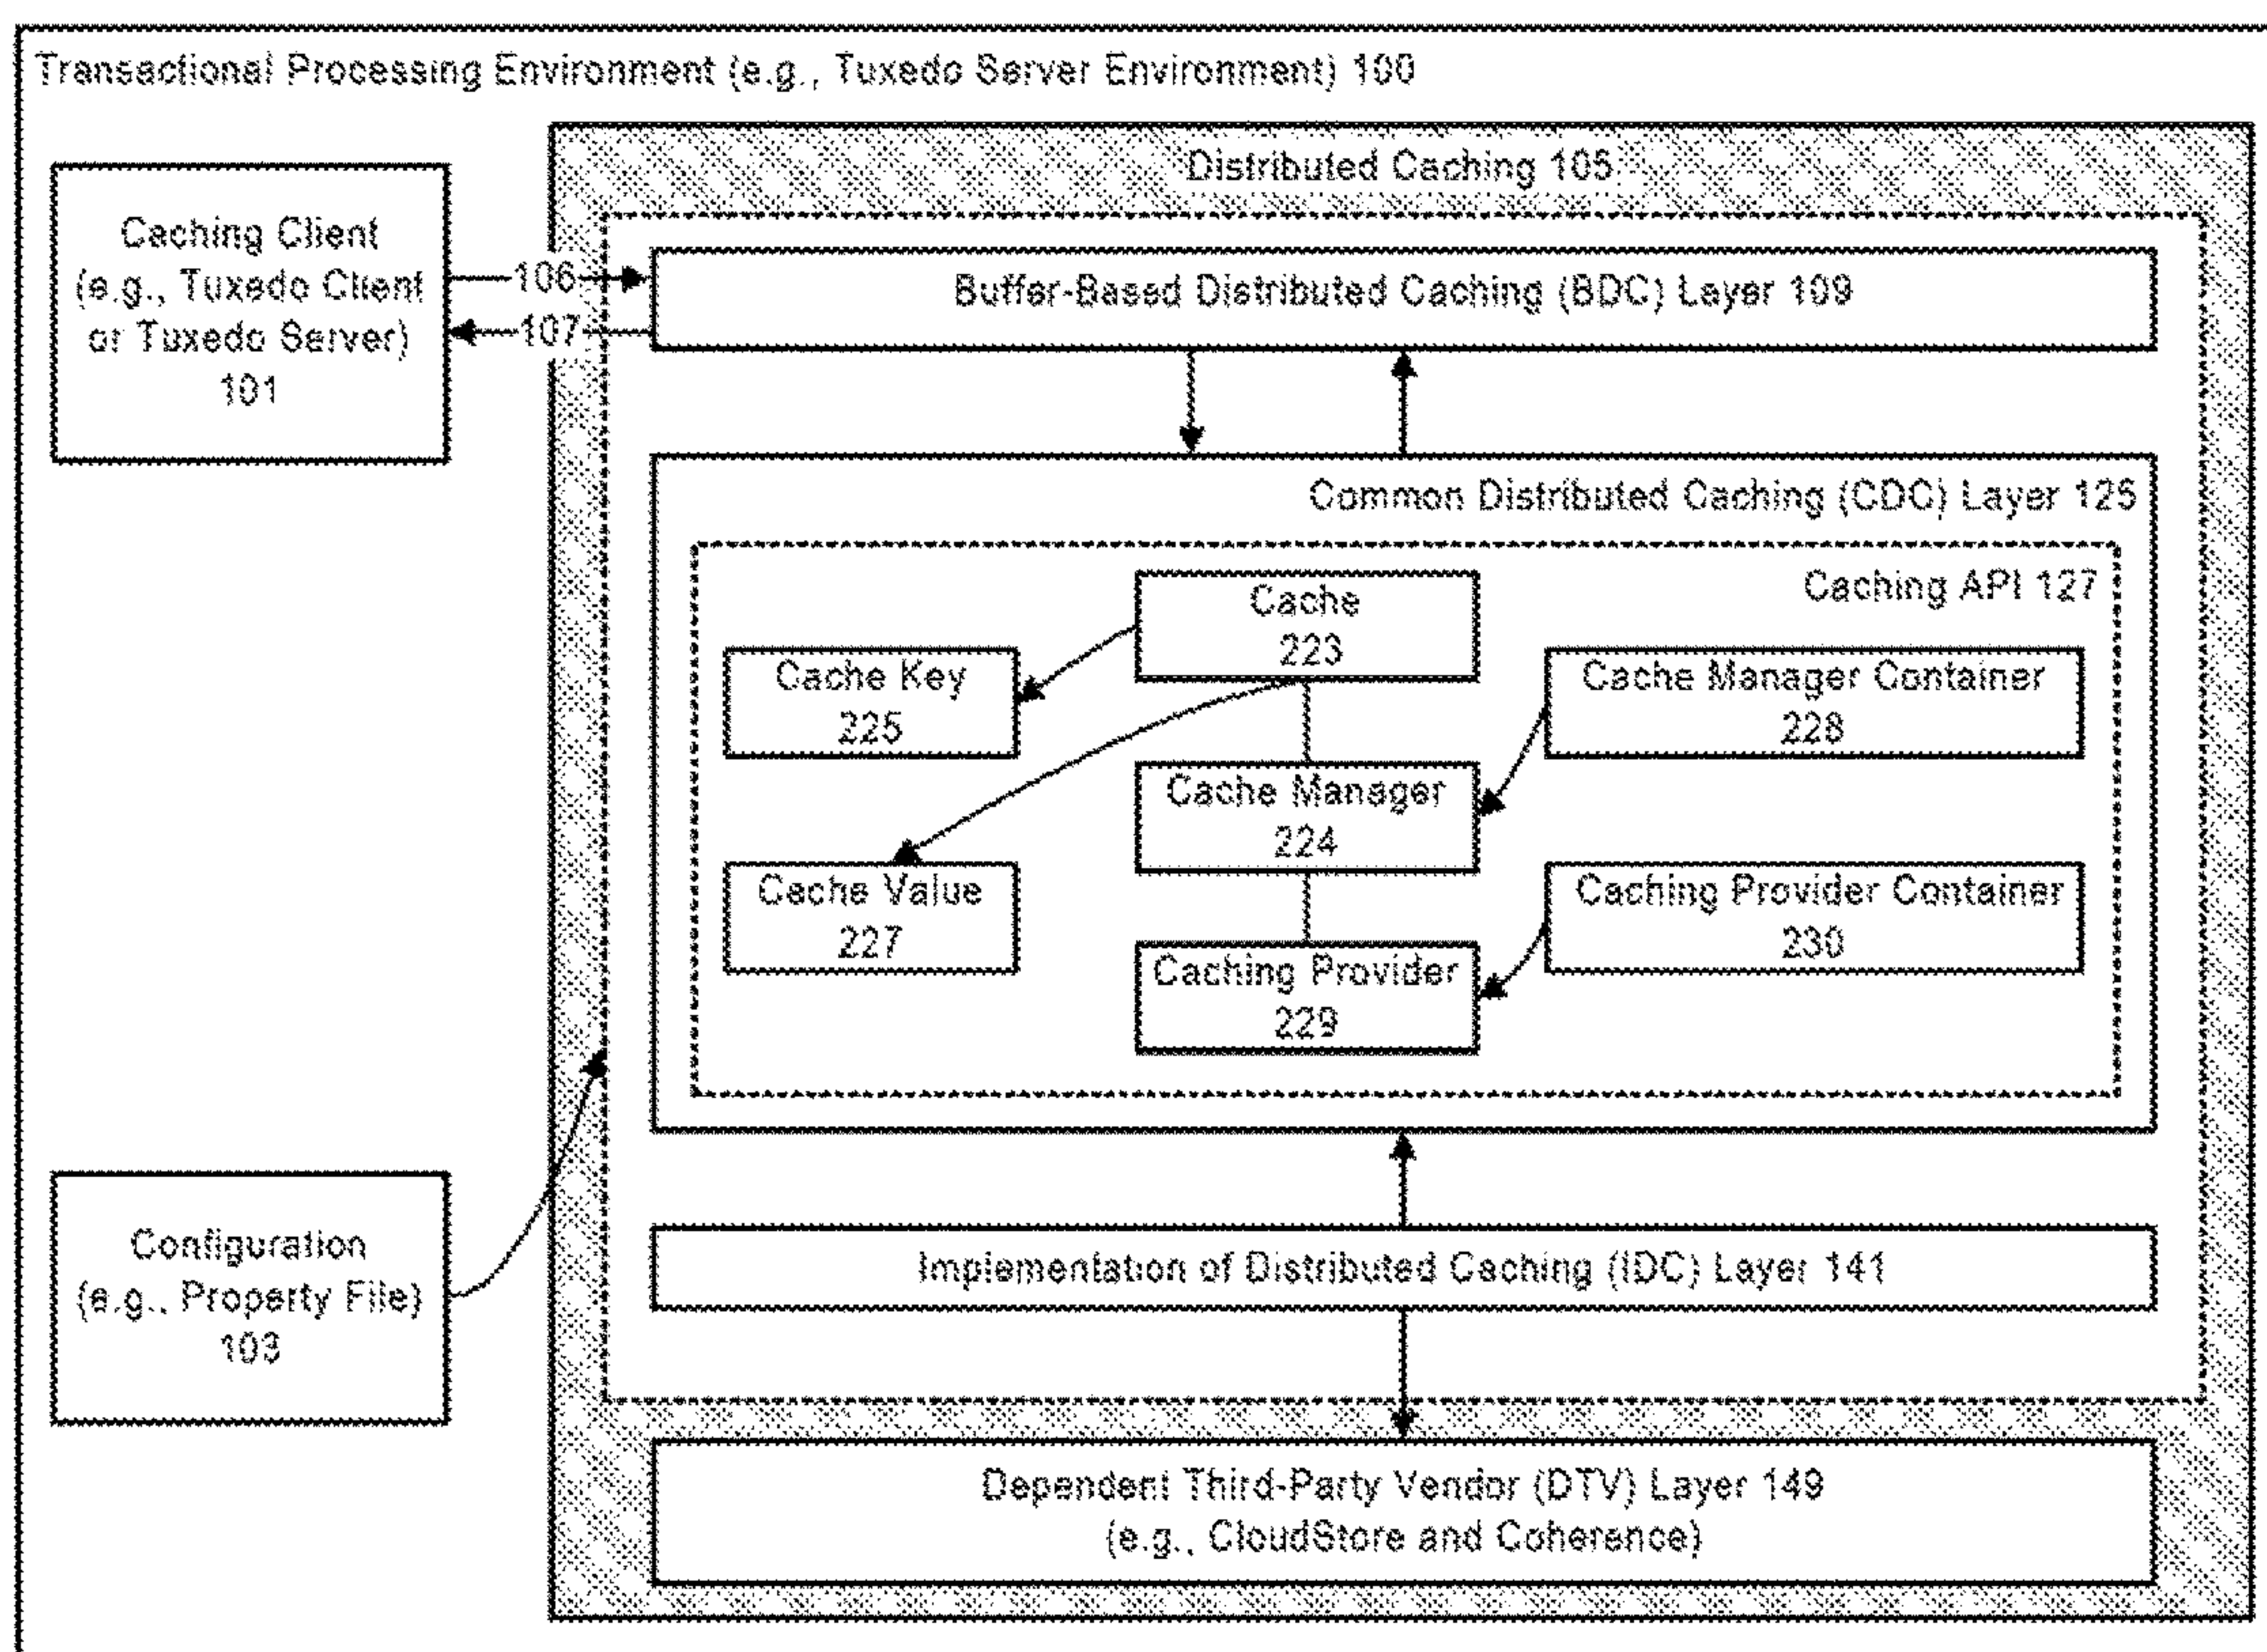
Transactional Processing Environment (e.g., Tuxedo Server Environment) 100

Caching Client (e.g., Tuxedo Client or Tuxedo Server) 101

106

107

Distributed Caching 105

Buffer-Based Distributed Caching (BDC) Layer 109

Common Distributed Caching (CDC) Layer 125

Caching API 127

Cache 223

Cache Key 225

Cache Manager Container 228

Cache Manager 224

Cache Value 227

Caching Provider Container 230

Caching Provider 229

Configuration (e.g., Property File) 103

Implementation of Distributed Caching (IDC) Layer 141

Dependent Third-Party Vendor (DTV) Layer 149 (e.g., CloudStore and Coherence)